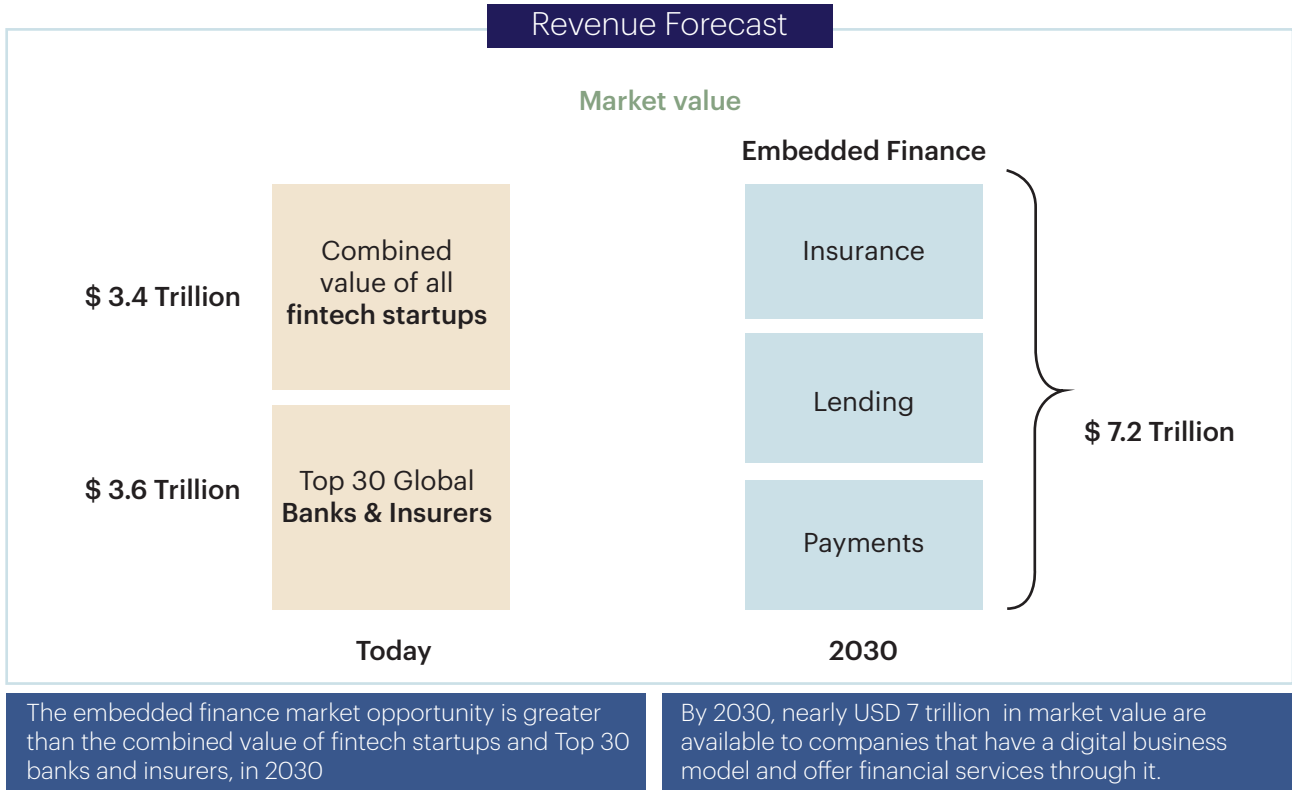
Revenue Forecast

Market value

Embedded Finance

$ 3.4 Trillion

Combined value of all fintech startups

$ 3.6 Trillion

Top 30 Global Banks & Insurers

Insurance

Lending

Payments

$ 7.2 Trillion

Today

2030

The embedded finance market opportunity is greater than the combined value of fintech startups and Top 30 banks and insurers, in 2030

By 2030, nearly USD 7 trillion in market value are available to companies that have a digital business model and offer financial services through it.